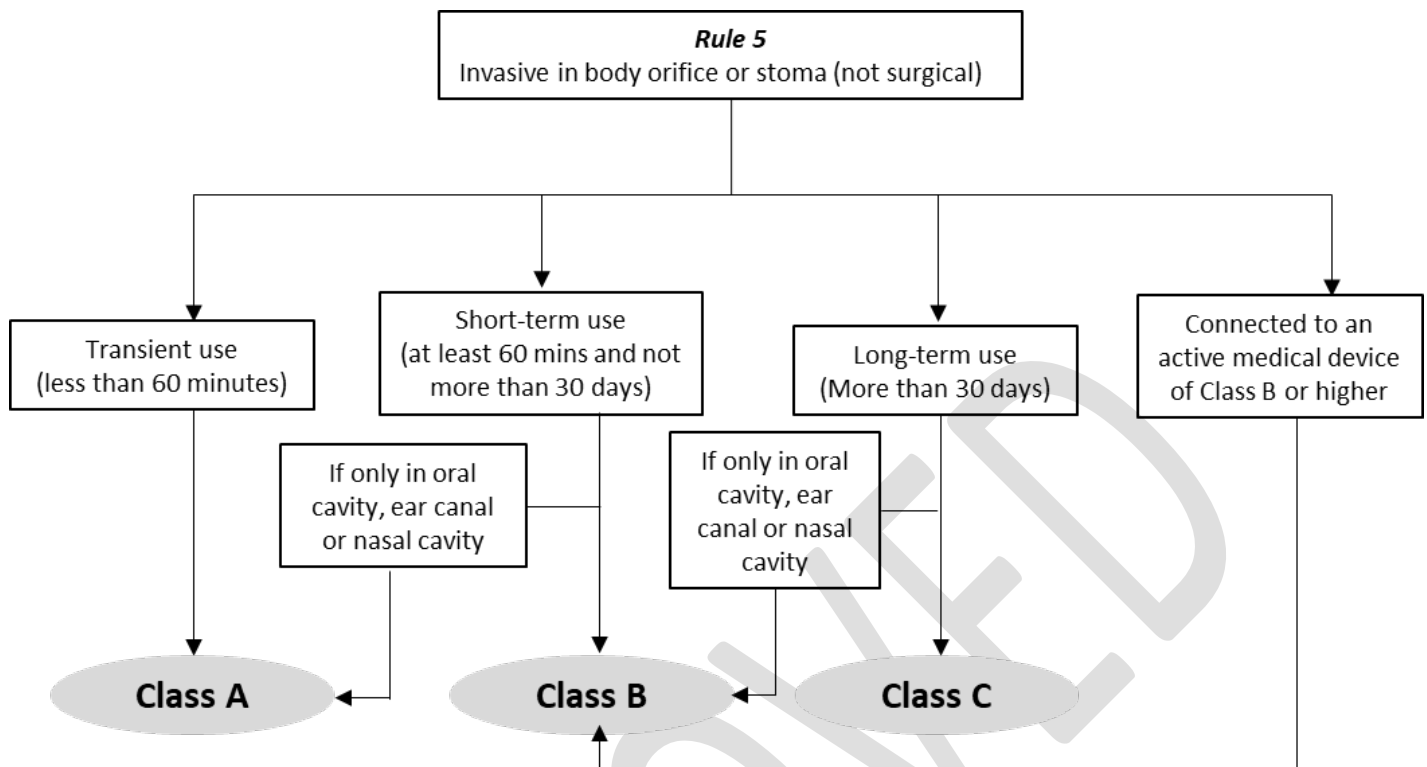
*Rule 5*
Invasive in body orifice or stoma (not surgical)

Transient use (less than 60 minutes)

Short-term use (at least 60 mins and not more than 30 days)

Long-term use (More than 30 days)

Connected to an active medical device of Class B or higher

If only in oral cavity, ear canal or nasal cavity

If only in oral cavity, ear canal or nasal cavity

**Class A**

**Class B**

**Class C**